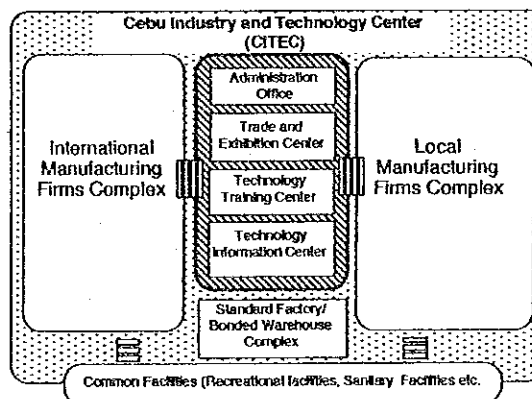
Cebu Industry and Technology Center (CITEC)

International Manufacturing Firms Complex

Administration Office

Trade and Exhibition Center

Technology Training Center

Technology Information Center

Standard Factory/ Bonded Warehouse Complex

Local Manufacturing Firms Complex

Common Facilities (Recreational facilities, Sanitary Facilities etc.